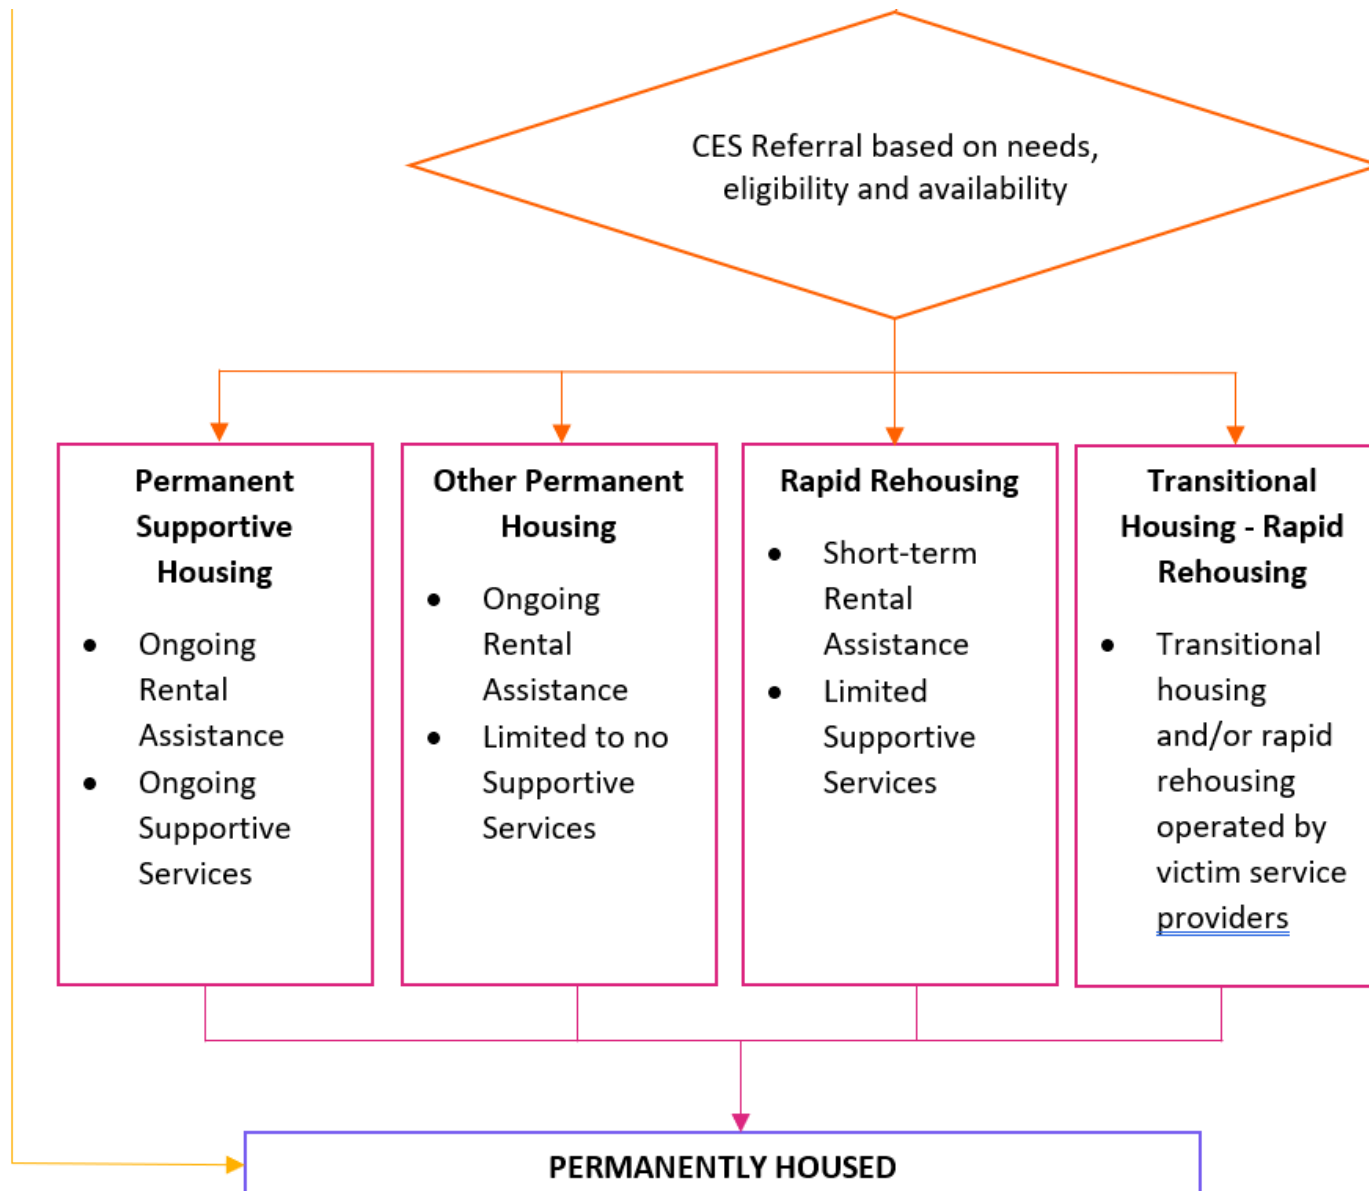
CES Referral based on needs, eligibility and availability

Permanent Supportive Housing

- Ongoing Rental Assistance
- Ongoing Supportive Services

Other Permanent Housing

- Ongoing Rental Assistance
- Limited to no Supportive Services

Rapid Rehousing

- Short-term Rental Assistance
- Limited Supportive Services

Transitional Housing - Rapid Rehousing

- Transitional housing and/or rapid rehousing operated by victim service providers

PERMANENTLY HOUSED